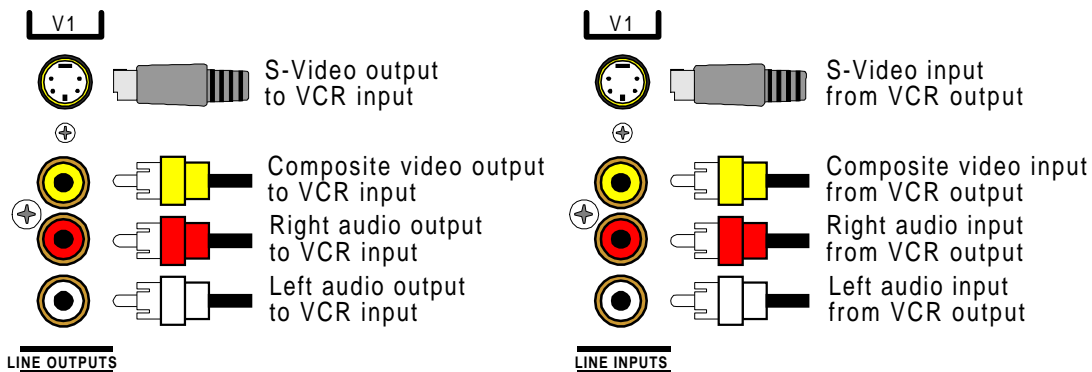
V1

S-Video output to VCR input

Composite video output to VCR input

Right audio output to VCR input

Left audio output to VCR input

LINE OUTPUTS

V1

S-Video input from VCR output

Composite video input from VCR output

Right audio input from VCR output

Left audio input from VCR output

LINE INPUTS